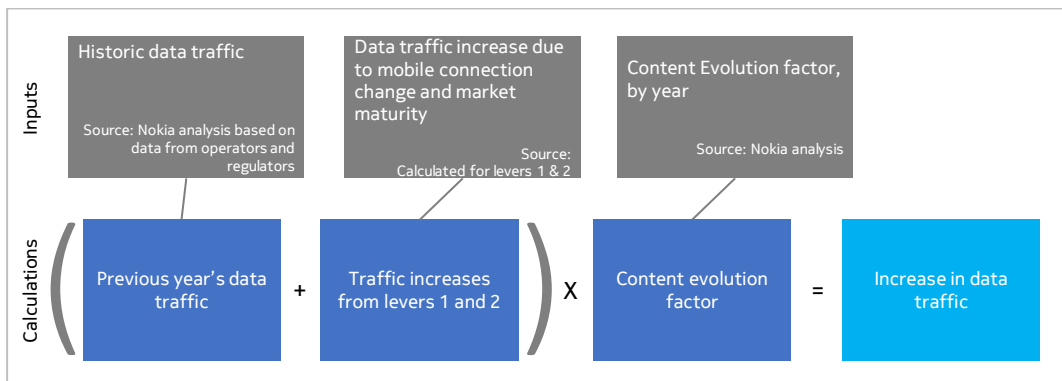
Inputs

Historic data traffic

Source: Nokia analysis based on data from operators and regulators

Data traffic increase due to mobile connection change and market maturity

Source: Calculated for levers 1 & 2

Content Evolution factor, by year

Source: Nokia analysis

Calculations

Previous year's data traffic + Traffic increases from levers 1 and 2 X Content evolution factor = Increase in data traffic